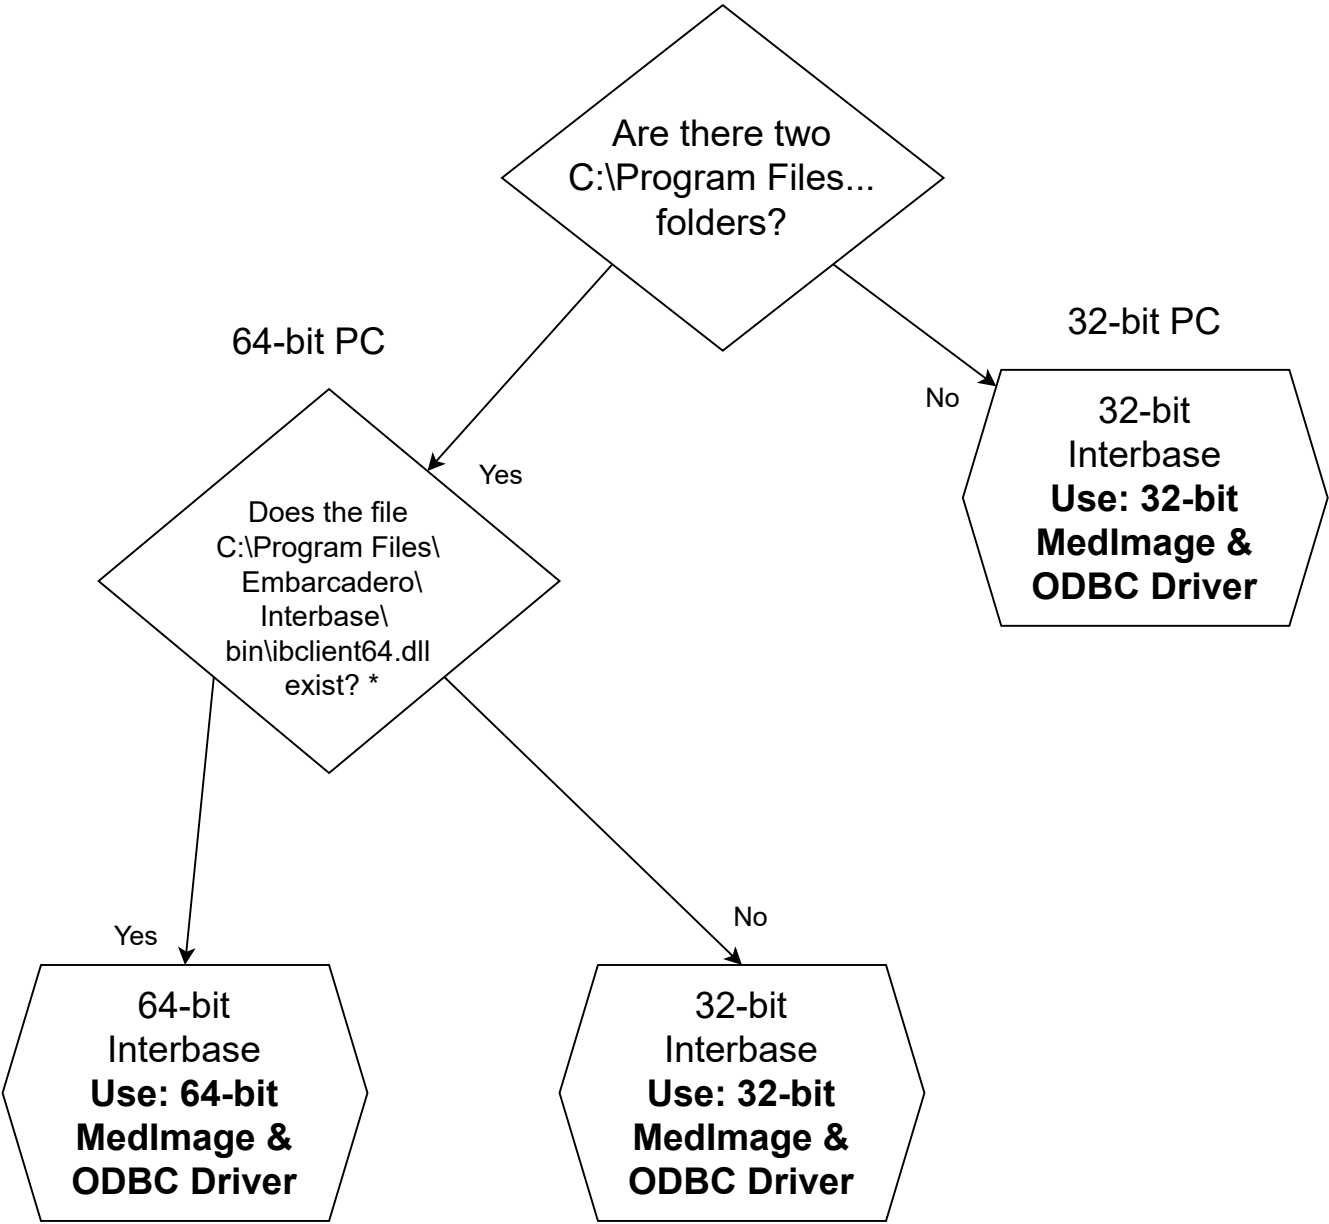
Are there two C:\Program Files... folders?

64-bit PC

32-bit PC

Yes

No

Does the file C:\Program Files\ Embarcadero\ Interbase\ bin\ibclient64.dll exist? *

32-bit Interbase
**Use: 32-bit MedImage & ODBC Driver**

Yes

No

64-bit Interbase
**Use: 64-bit MedImage & ODBC Driver**

32-bit Interbase
**Use: 32-bit MedImage & ODBC Driver**